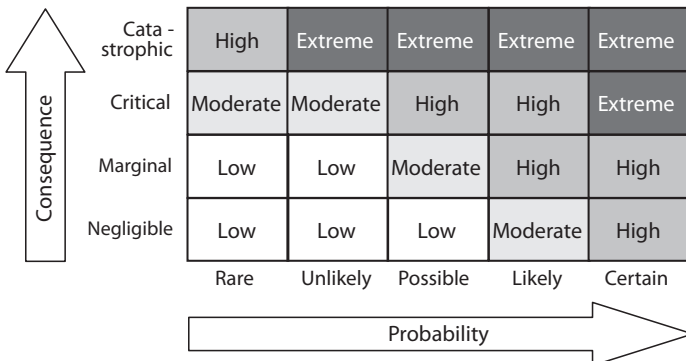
Consequence

| | | | | | |
|---|---|---|---|---|---|
| Catastrophic | High | Extreme | Extreme | Extreme | Extreme |
| Critical | Moderate | Moderate | High | High | Extreme |
| Marginal | Low | Low | Moderate | High | High |
| Negligible | Low | Low | Low | Moderate | High |
| | Rare | Unlikely | Possible | Likely | Certain |

Probability